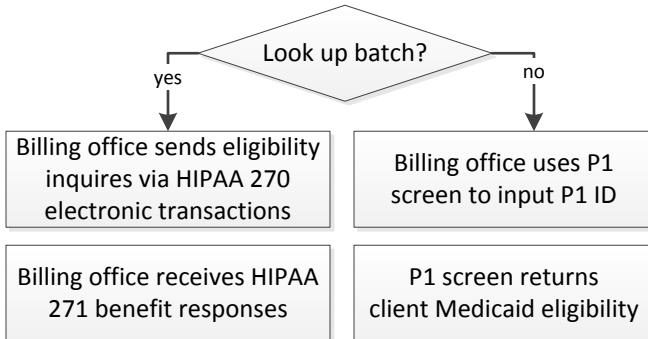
Look up batch?

yes

no

Billing office sends eligibility inquires via HIPAA 270 electronic transactions

Billing office uses P1 screen to input P1 ID

Billing office receives HIPAA 271 benefit responses

P1 screen returns client Medicaid eligibility